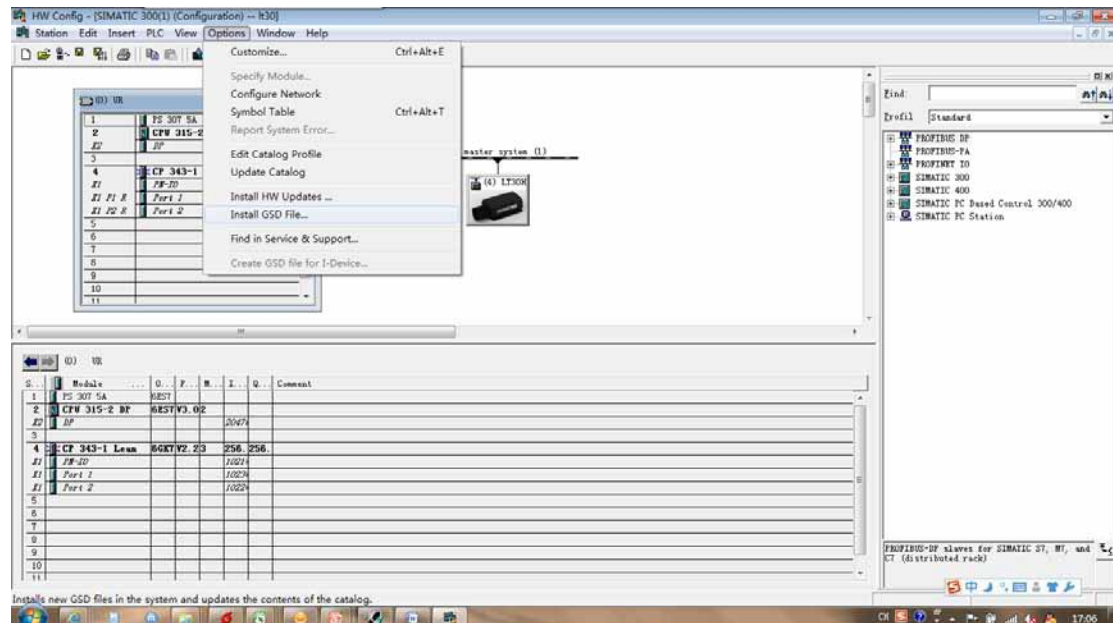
HW Config - [SIMATIC 300(1) (Configuration) -- lt30]

Station Edit Insert PLC View Options Window Help

Customize... Ctrl+Alt+E
Specify Module...
Configure Network
Symbol Table Ctrl+Alt+T
Report System Error...
Edit Catalog Profile
Update Catalog
Install HW Updates ...
Install GSD File...
Find in Service & Support...
Create GSD file for I-Device...

(0) UR

| | |
|---|---|
| 1 | PS 307 5A |
| 2 | CPU 315-2 |
| X2 | DP |
| 3 | |
| 4 | CP 343-1 |
| X1 | PN-IO |
| X1 P1 R | Port 1 |
| X1 P2 R | Port 2 |
| 5 | |
| 6 | |
| 7 | |
| 8 | |
| 9 | |
| 10 | |
| 11 | |

master system (1)

(4) LT30H

Find:

Profil Standard

PROFIBUS DP
PROFIBUS-PA
PROFINET IO
SIMATIC 300
SIMATIC 400
SIMATIC PC Based Control 300/400
SIMATIC PC Station

(0) UR

| S... | Module | ... | O... | F... | M... | I... | Q... | Comment |
|---|---|---|---|---|---|---|---|---|
| 1 | PS 307 5A | | 6ES7 | | | | | |
| 2 | CPU 315-2 DP | | 6ES7 | V3.0 | 2 | | | |
| X2 | DP | | | | | 2047 | | |
| 3 | | | | | | | | |
| 4 | CP 343-1 Lean | | 6GK7 | V2.2 | 3 | 256. | 256. | |
| X1 | PN-IO | | | | | 1021 | | |
| X1 | Port 1 | | | | | 1023 | | |
| X1 | Port 2 | | | | | 1022 | | |
| 5 | | | | | | | | |
| 6 | | | | | | | | |
| 7 | | | | | | | | |
| 8 | | | | | | | | |
| 9 | | | | | | | | |
| 10 | | | | | | | | |
| 11 | | | | | | | | |

PROFIBUS-DP slaves for SIMATIC S7, M7, and C7 (distributed rack)

Installs new GSD files in the system and updates the contents of the catalog.

17:06